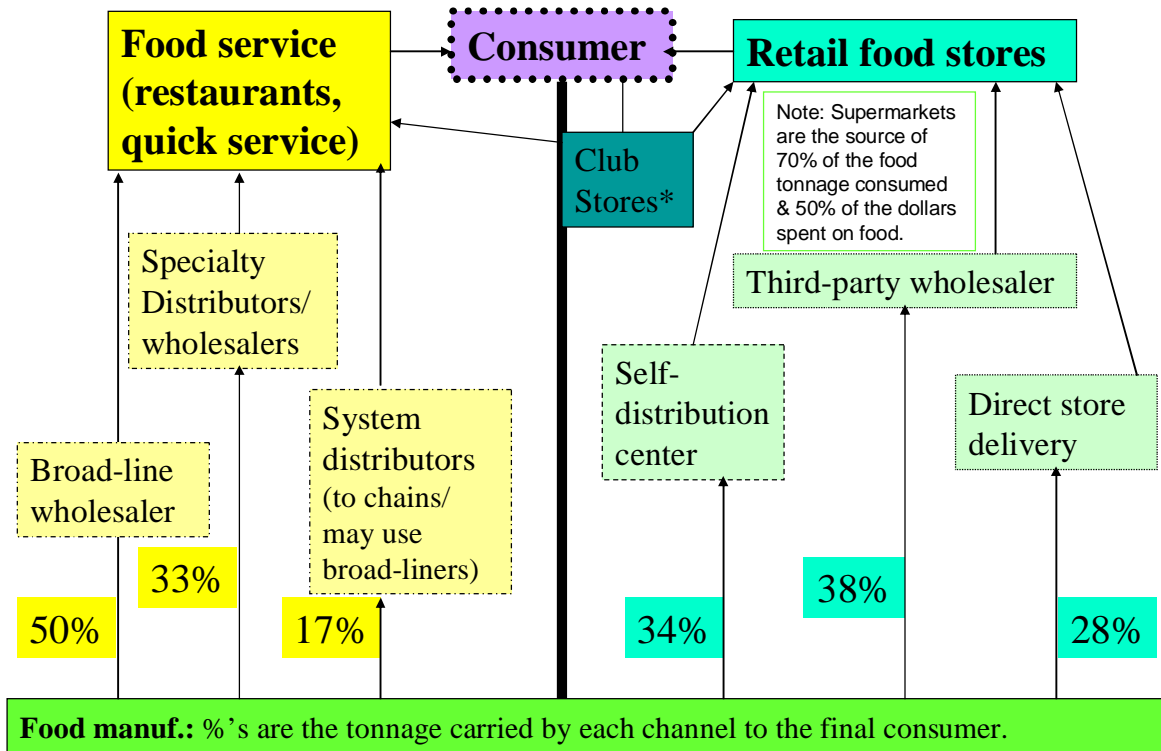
Food service (restaurants, quick service)

Consumer

Retail food stores

Club Stores*

Note: Supermarkets are the source of 70% of the food tonnage consumed & 50% of the dollars spent on food.

Specialty Distributors/ wholesalers

Third-party wholesaler

Self-distribution center

Direct store delivery

System distributors (to chains/ may use broad-liners)

Broad-line wholesaler

33%

50%

17%

34%

38%

28%

**Food manuf.:** %'s are the tonnage carried by each channel to the final consumer.